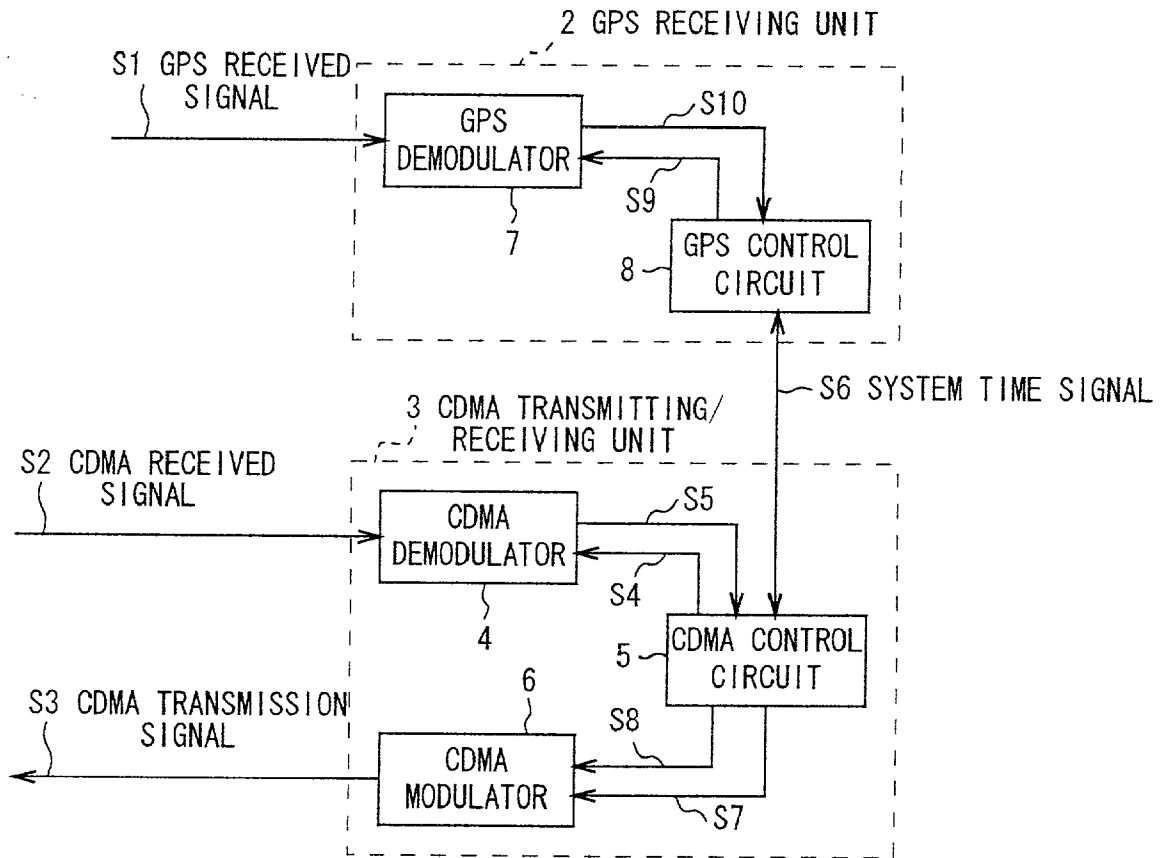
2 GPS RECEIVING UNIT

S1 GPS RECEIVED SIGNAL

GPS DEMODULATOR

S10

S9

7

GPS CONTROL CIRCUIT

8

S6 SYSTEM TIME SIGNAL

3 CDMA TRANSMITTING/ RECEIVING UNIT

S2 CDMA RECEIVED SIGNAL

CDMA DEMODULATOR

S5

S4

4

CDMA CONTROL CIRCUIT

5

6

S3 CDMA TRANSMISSION SIGNAL

S8

CDMA MODULATOR

S7